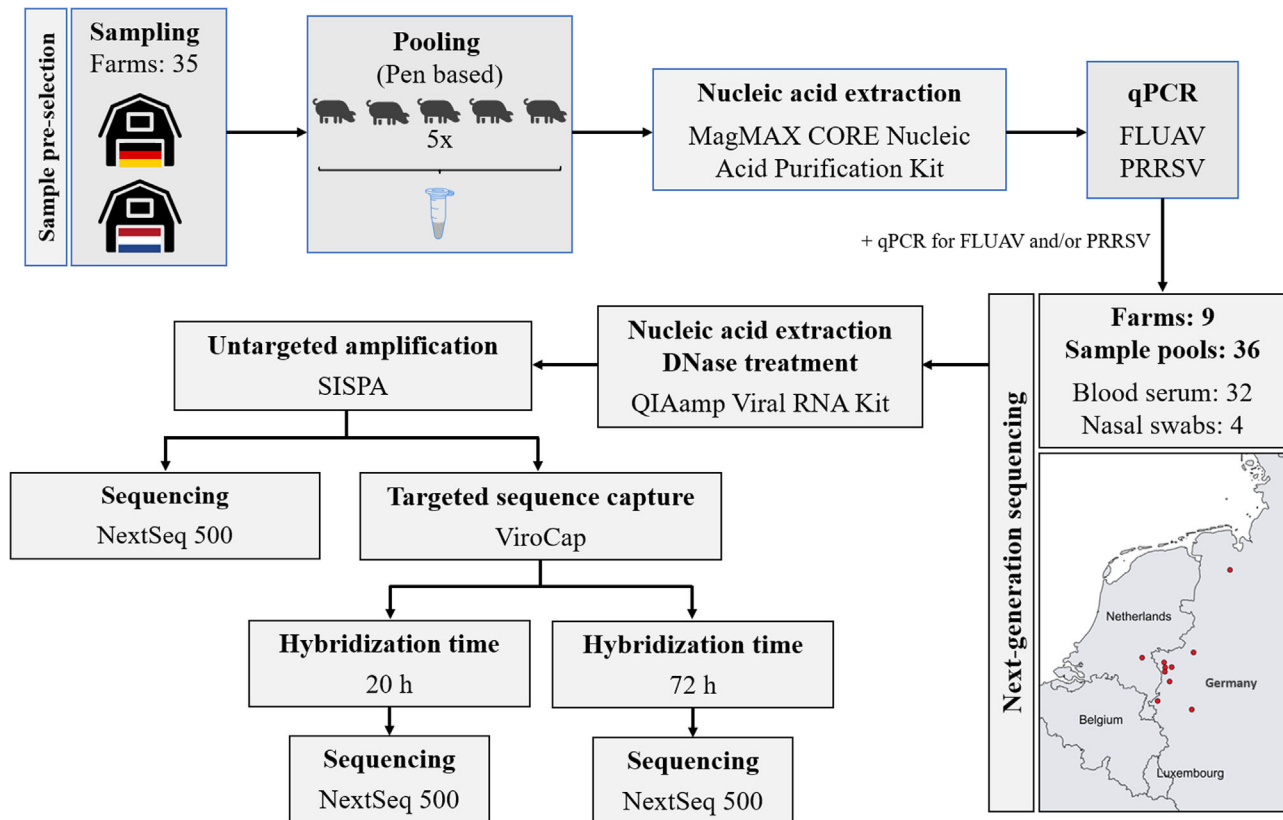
Sample pre-selection

Sampling
Farms: 35

Pooling
(Pen based)
5x

Nucleic acid extraction
MagMAX CORE Nucleic Acid Purification Kit

qPCR
FLUAV
PRRSV

+ qPCR for FLUAV and/or PRRSV

Next-generation sequencing

Farms: 9
Sample pools: 36
Blood serum: 32
Nasal swabs: 4

Netherlands
Germany
Belgium
Luxembourg

Nucleic acid extraction
DNase treatment
QIAamp Viral RNA Kit

Untargeted amplification
SISPA

Sequencing
NextSeq 500

Targeted sequence capture
ViroCap

Hybridization time
20 h

Hybridization time
72 h

Sequencing
NextSeq 500

Sequencing
NextSeq 500